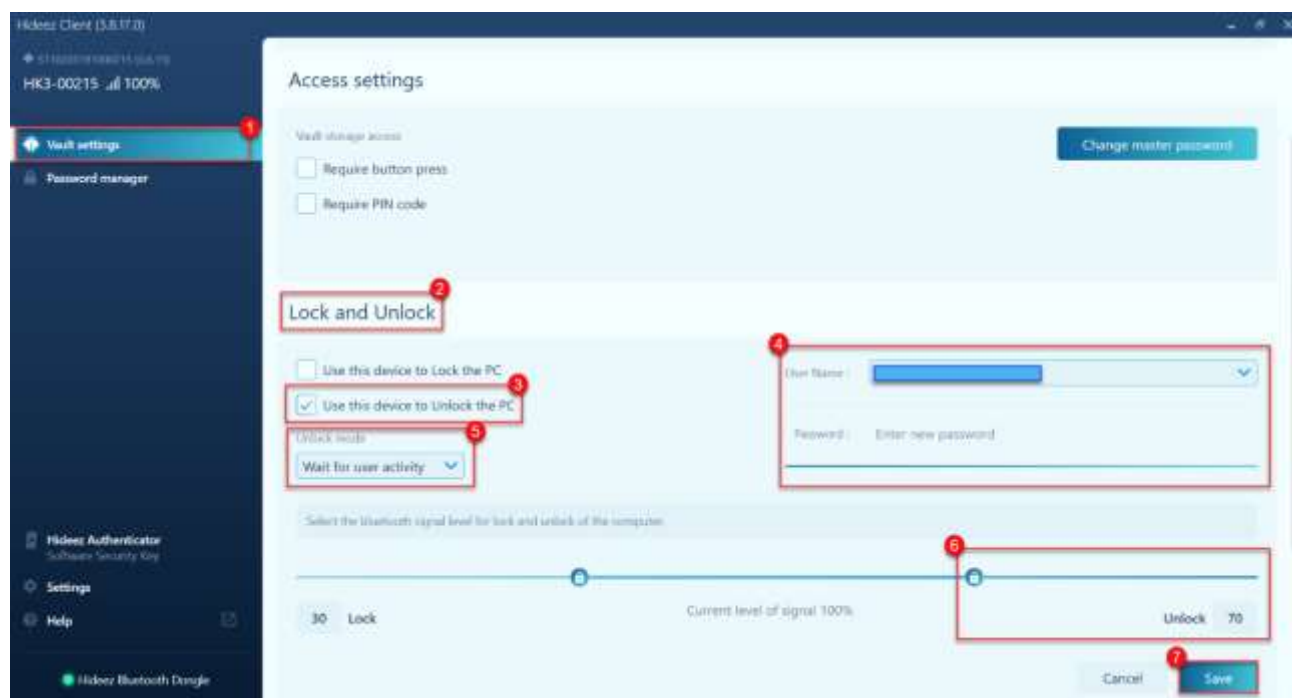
Hideez Client (3.8.17.0)

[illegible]
HK3-00215 100%

1
Vault settings
Password manager

Hideez Authenticator
Software Security Key
Settings
Help

Hideez Bluetooth Dongle

Access settings

Vault storage access
Require button press
Require PIN code

Change master password

2
Lock and Unlock

Use this device to Lock the PC
3
Use this device to Unlock the PC
5
Unlock mode
Wait for user activity

4
User Name:
Password: Enter new password

Select the bluetooth signal level for lock and unlock of the computer

6
30 Lock
Current level of signal 100%
Unlock 70

Cancel
7
Save